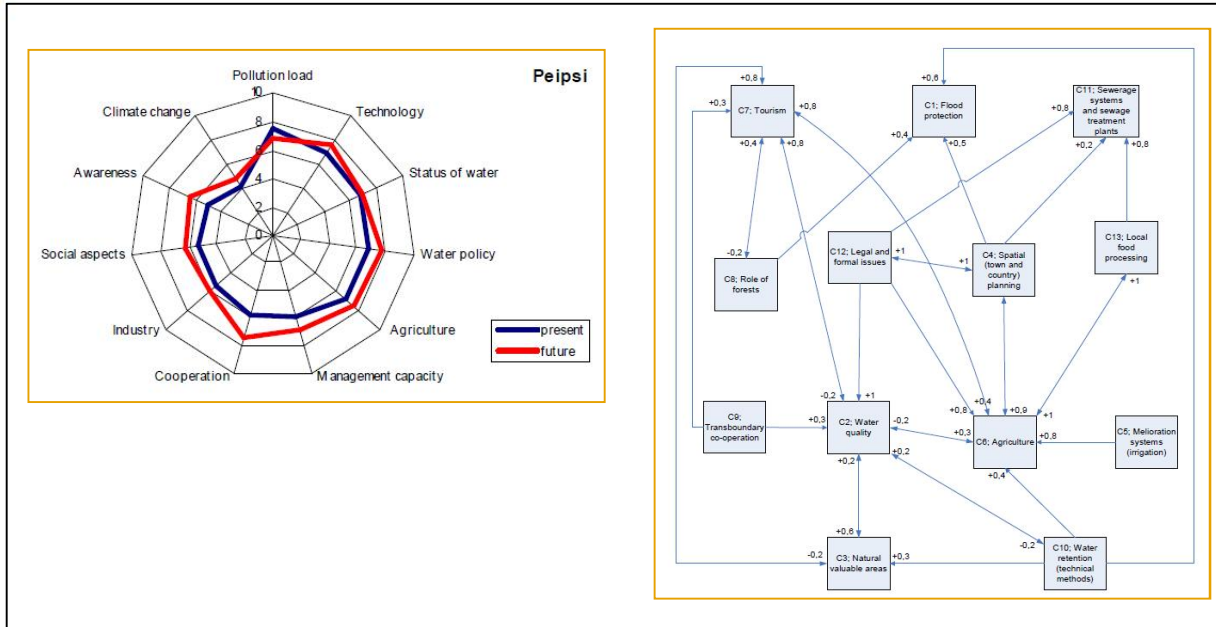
Peipsi

Pollution load
Technology
Status of water
Water policy
Agriculture
Management capacity
Cooperation
Industry
Social aspects
Awareness
Climate change

10
8
6
4
2
0

present
future

C7; Tourism
C1; Flood protection
C11; Sewerage systems and sewage treatment plants
C12; Legal and formal issues
C4; Spatial (town and country) planning
C13; Local food processing
C8; Role of forests
C9; Transboundary co-operation
C2; Water quality
C6; Agriculture
C5; Melioration systems (irrigation)
C3; Natural valuable areas
C10; Water retention (technical methods)

+0,8
+0,3
+0,8
+0,4
+0,8
+0,6
+0,4
+0,5
+0,8
+0,2
+0,8
-0,2
+1
+1
+1
-0,2
+1
+0,4
+0,8
+0,9
+1
+0,3
-0,2
+0,3
+0,8
+0,2
+0,2
+0,4
+0,6
-0,2
+0,3
-0,2